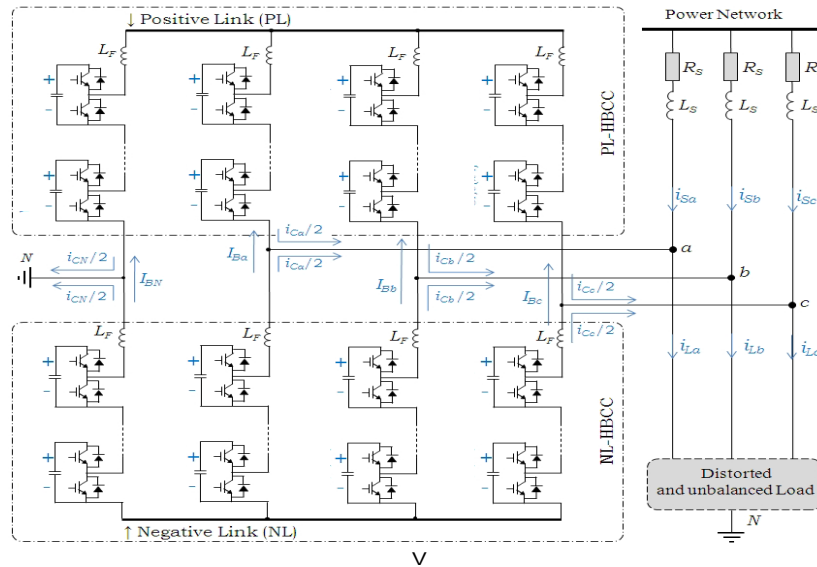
↓ Positive Link (PL)

Power Network

$L_F$ $L_F$ $L_F$ $L_F$

$R_S$ $R_S$ $R$

$L_S$ $L_S$ $L_S$

PL-HBCC

+ - + - + - + -

+ - + - + - + -

$i_{Sa}$ $i_{Sb}$ $i_{Sc}$

$N$

$i_{CN}/2$

$i_{CN}/2$

$I_{BN}$

$I_{Ba}$

$i_{Ca}/2$

$i_{Ca}/2$

$I_{Bb}$

$i_{Cb}/2$

$i_{Cb}/2$

$I_{Bc}$

$i_{Cc}/2$

$i_{Cc}/2$

$a$

$b$

$c$

$L_F$ $L_F$ $L_F$ $L_F$

$i_{La}$ $i_{Lb}$ $i_{Lc}$

NL-HBCC

+ - + - + - + -

+ - + - + - + -

Distorted and unbalanced Load

↑ Negative Link (NL)

$N$

V